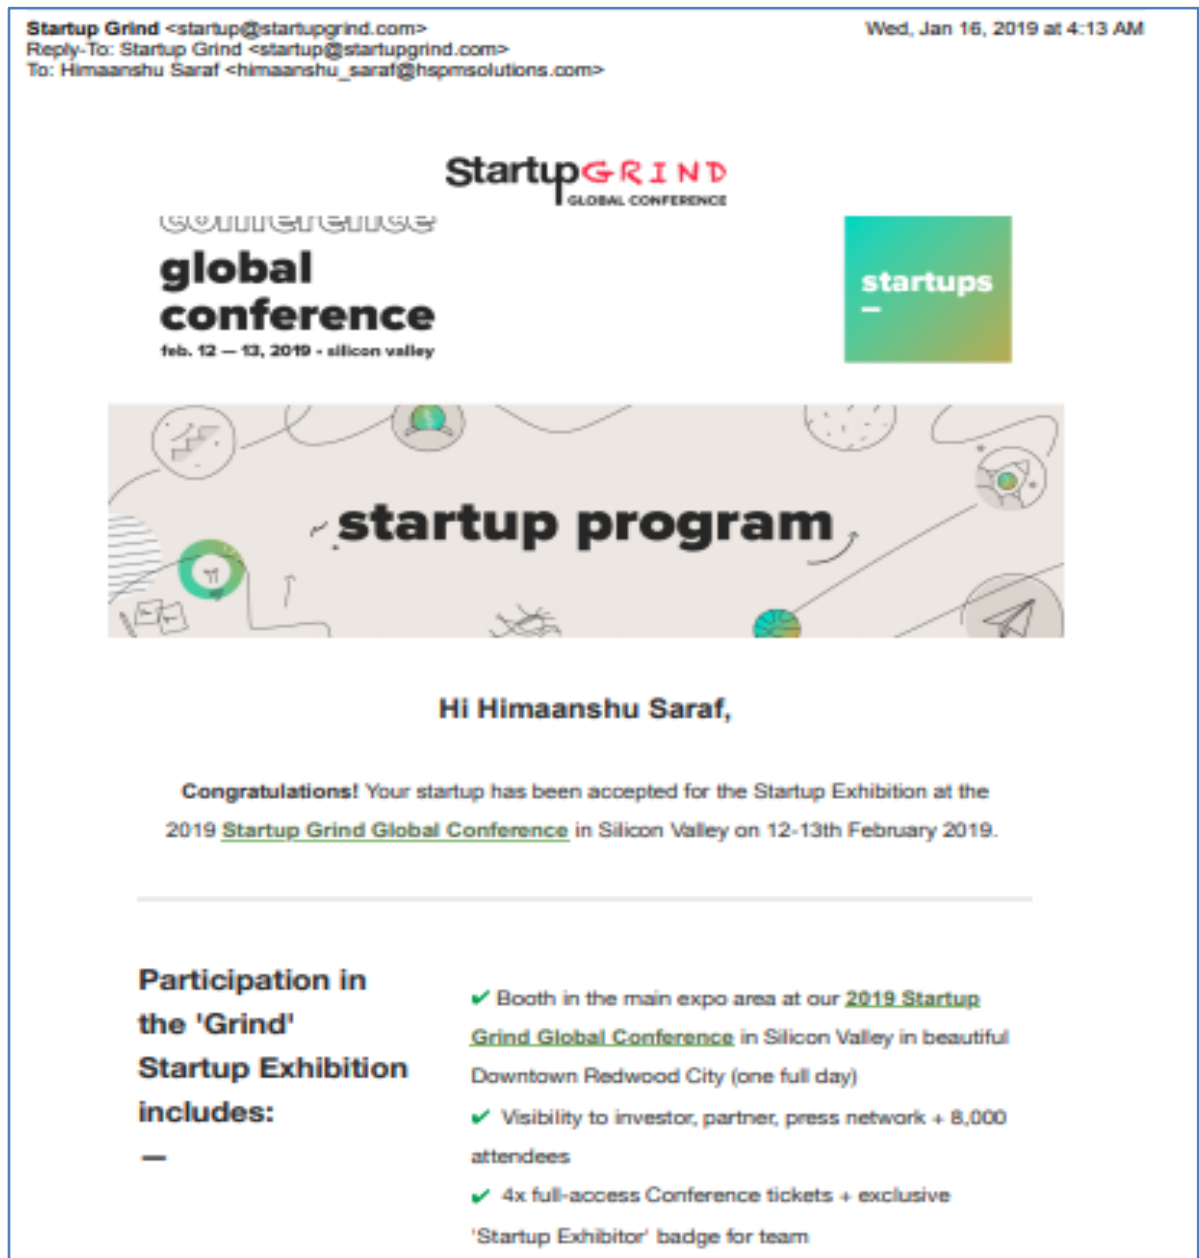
Startup Grind <startup@startupgrind.com>
Reply-To: Startup Grind <startup@startupgrind.com>
To: Himaanshu Saraf <himaanshu_saraf@hspmsolutions.com>

Wed, Jan 16, 2019 at 4:13 AM

StartupGRIND
GLOBAL CONFERENCE

conference

global conference
feb. 12 — 13, 2019 - silicon valley

startups
–

startup program

Hi Himaanshu Saraf,

Congratulations! Your startup has been accepted for the Startup Exhibition at the 2019 Startup Grind Global Conference in Silicon Valley on 12-13th February 2019.

Participation in the 'Grind' Startup Exhibition includes:
–

✔ Booth in the main expo area at our 2019 Startup Grind Global Conference in Silicon Valley in beautiful Downtown Redwood City (one full day)
✔ Visibility to investor, partner, press network + 8,000 attendees
✔ 4x full-access Conference tickets + exclusive 'Startup Exhibitor' badge for team